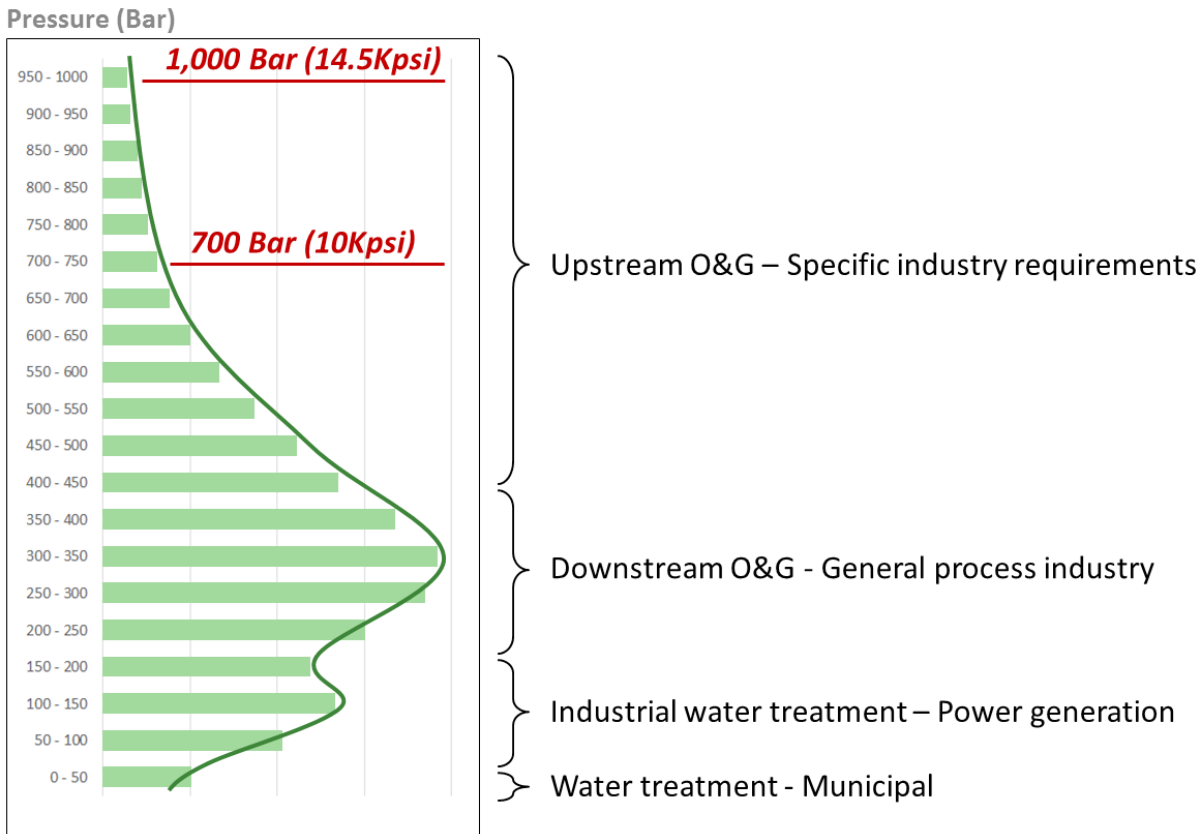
Pressure (Bar)

1,000 Bar (14.5Kpsi)

700 Bar (10Kpsi)

950 - 1000
900 - 950
850 - 900
800 - 850
750 - 800
700 - 750
650 - 700
600 - 650
550 - 600
500 - 550
450 - 500
400 - 450
350 - 400
300 - 350
250 - 300
200 - 250
150 - 200
100 - 150
50 - 100
0 - 50

Upstream O&G – Specific industry requirements

Downstream O&G - General process industry

Industrial water treatment – Power generation

Water treatment - Municipal